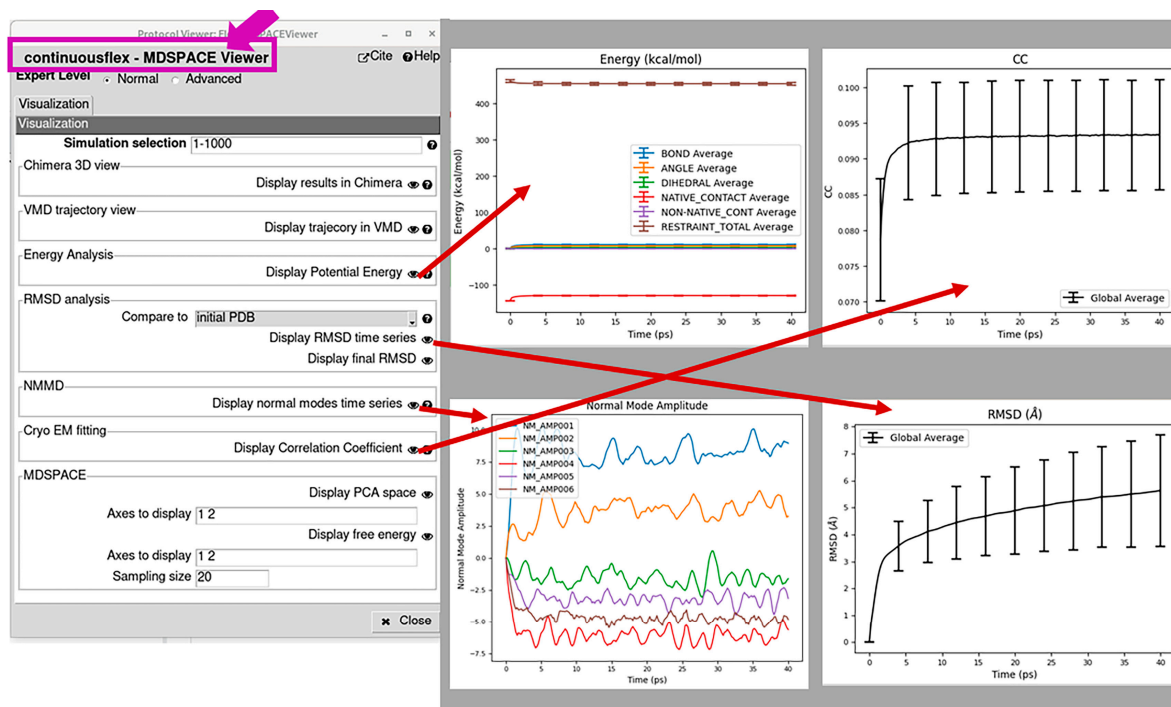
Protocol Viewer: Fl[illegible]SPACEViewer

continuousflex - MDSPACE Viewer

Cite Help

Expert Level Normal Advanced

Visualization

Visualization

Simulation selection 1-1000

Chimera 3D view

Display results in Chimera

VMD trajectory view

Display trajecory in VMD

Energy Analysis

Display Potential Energy

RMSD analysis

Compare to initial PDB

Display RMSD time series

Display final RMSD

NMMD

Display normal modes time series

Cryo EM fitting

Display Correlation Coefficient

MDSPACE

Display PCA space

Axes to display 1 2

Display free energy

Axes to display 1 2

Sampling size 20

Close

Energy (kcal/mol)

Energy (kcal/mol)

400
300
200
100
0
−100

BOND Average
ANGLE Average
DIHEDRAL Average
NATIVE_CONTACT Average
NON-NATIVE_CONT Average
RESTRAINT_TOTAL Average

0 5 10 15 20 25 30 35 40
Time (ps)

CC

CC

0.100
0.095
0.090
0.085
0.080
0.075
0.070

Global Average

0 5 10 15 20 25 30 35 40
Time (ps)

Normal Mode Amplitude

Normal Mode Amplitude

NM_AMP001
NM_AMP002
NM_AMP003
NM_AMP004
NM_AMP005
NM_AMP006

10.0
−2.5
−5.0
−7.5

0 5 10 15 20 25 30 35 40
Time (ps)

RMSD (Å)

RMSD (Å)

Global Average

8
7
6
5
4
3
2
1
0

0 5 10 15 20 25 30 35 40
Time (ps)